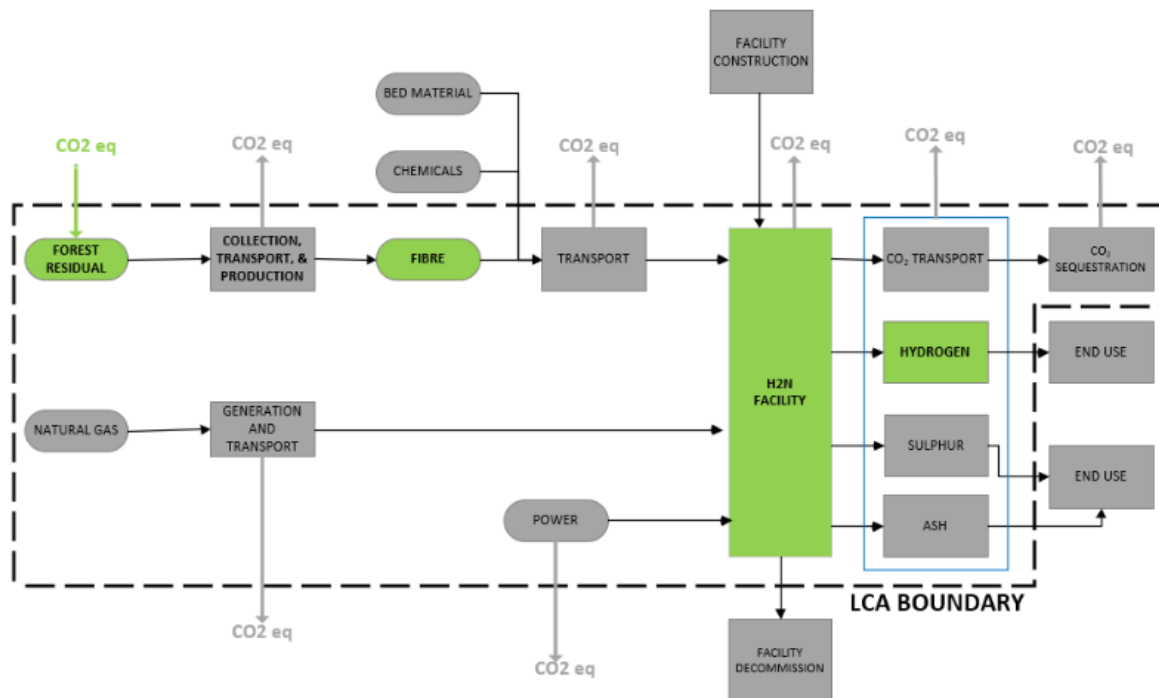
FACILITY CONSTRUCTION

BED MATERIAL

CHEMICALS

CO2 eq

CO2 eq

CO2 eq

CO2 eq

CO2 eq

CO2 eq

FOREST RESIDUAL

COLLECTION, TRANSPORT, & PRODUCTION

FIBRE

TRANSPORT

H2N FACILITY

$CO_2$ TRANSPORT

$CO_2$ SEQUESTRATION

HYDROGEN

END USE

NATURAL GAS

GENERATION AND TRANSPORT

SULPHUR

END USE

POWER

ASH

LCA BOUNDARY

CO2 eq

CO2 eq

FACILITY DECOMMISSION